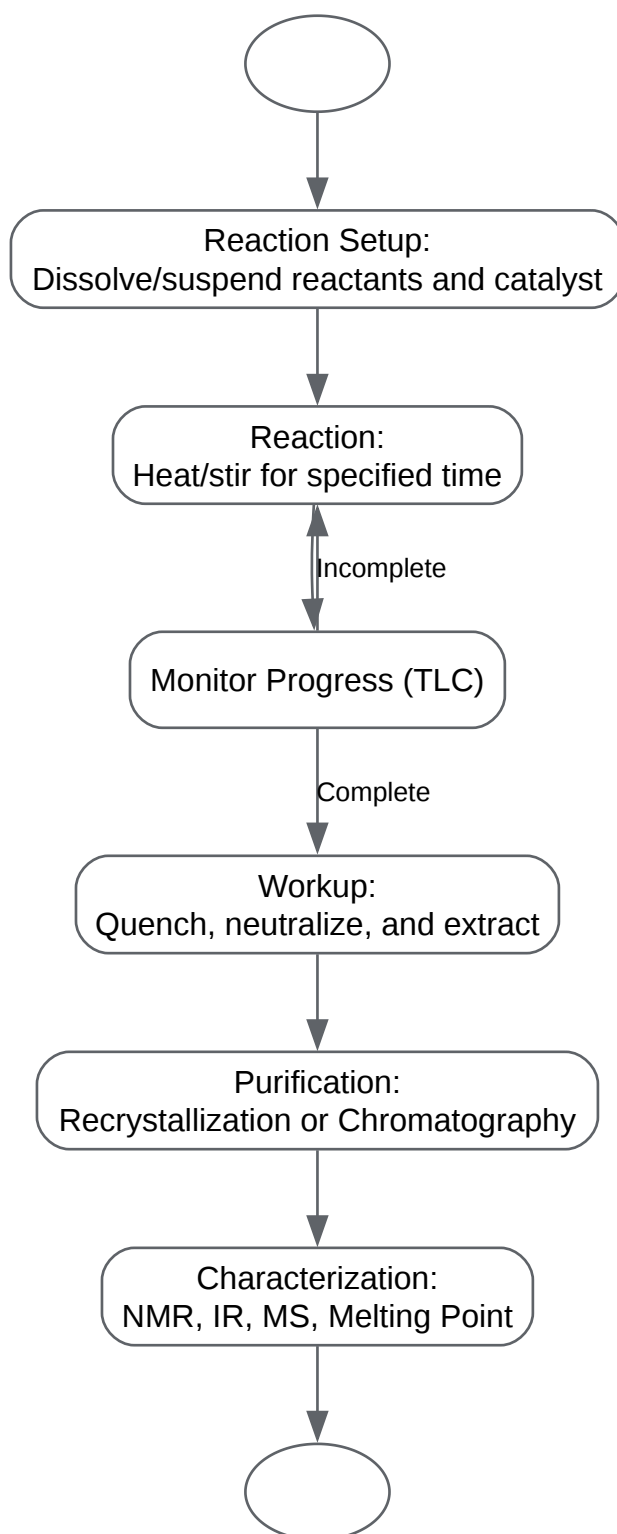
Reaction Setup:
Dissolve/suspend reactants and catalyst

Reaction:
Heat/stir for specified time

Incomplete

Monitor Progress (TLC)

Complete

Workup:
Quench, neutralize, and extract

Purification:
Recrystallization or Chromatography

Characterization:
NMR, IR, MS, Melting Point